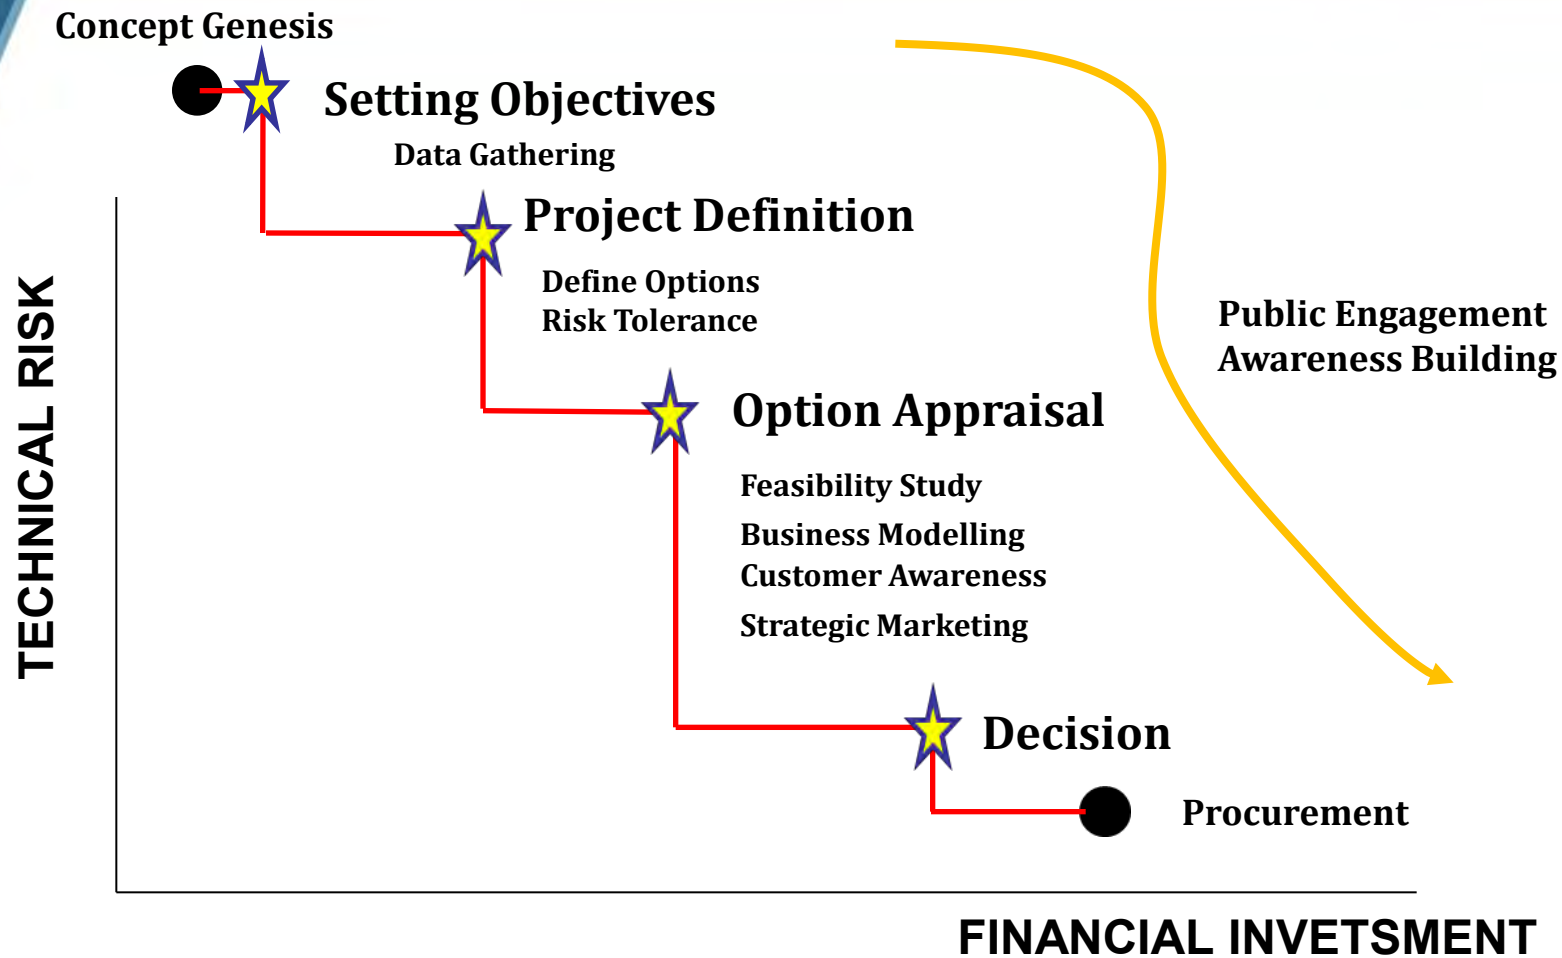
Concept Genesis

Setting Objectives

Data Gathering

Project Definition

Define Options
Risk Tolerance

Option Appraisal

Feasibility Study
Business Modelling
Customer Awareness
Strategic Marketing

Decision

Procurement

Public Engagement
Awareness Building

TECHNICAL RISK

FINANCIAL INVETSMENT